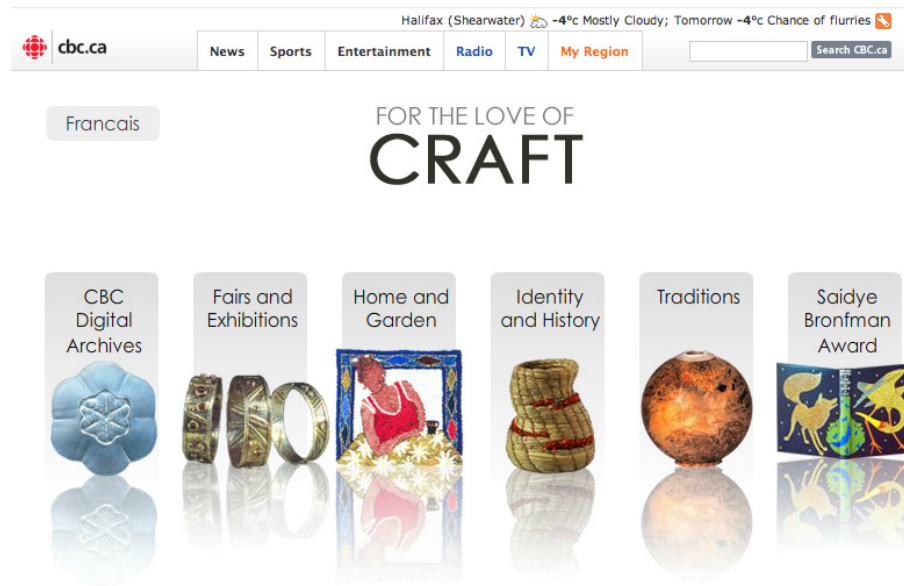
Halifax (Shearwater) -4°c Mostly Cloudy; Tomorrow -4°c Chance of flurries

cbc.ca

News | Sports | Entertainment | Radio | TV | My Region

Search CBC.ca

Francais

FOR THE LOVE OF
CRAFT

CBC Digital Archives

Fairs and Exhibitions

Home and Garden

Identity and History

Traditions

Saidye Bronfman Award